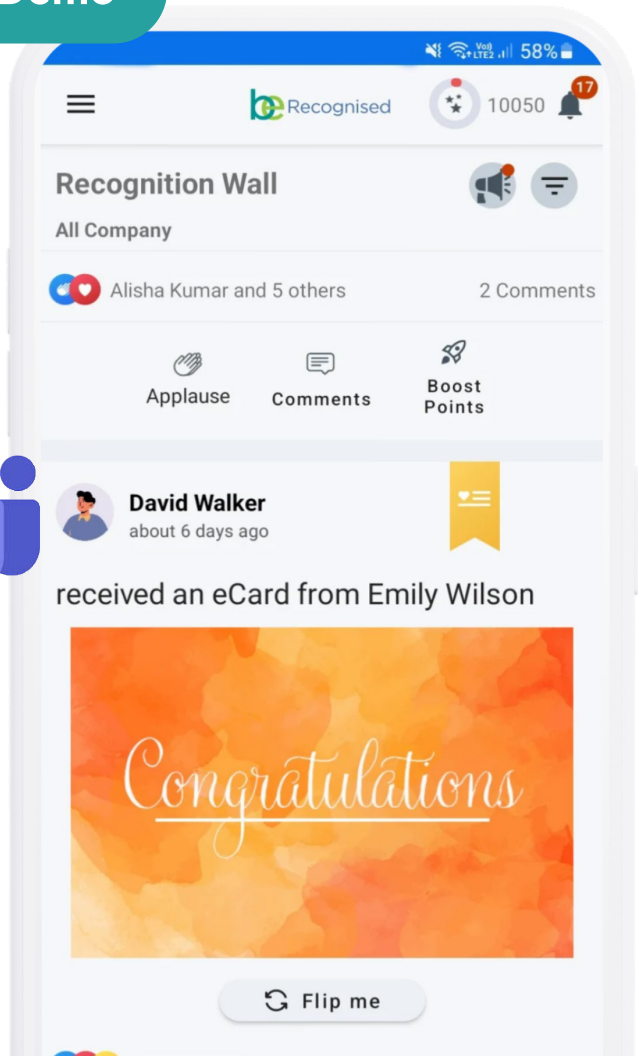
Demo

58%

Recognised

10050

17

Recognition Wall

All Company

Alisha Kumar and 5 others

2 Comments

Applause

Comments

Boost Points

David Walker

about 6 days ago

received an eCard from Emily Wilson

Congratulations

Flip me